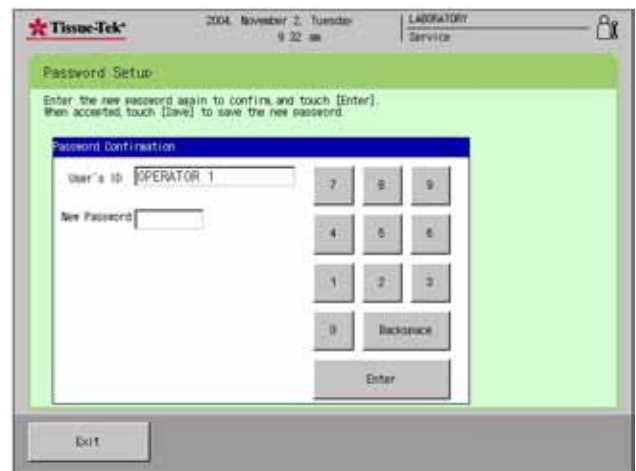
Tissue-Tek

2004. November 2. Tuesday
9:32 am

LABORATORY
Service

Password Setup

Enter the new password again to confirm, and touch [Enter].
When accepted, touch [Save] to save the new password.

Password Confirmation

User's ID OPERATOR 1

New Password

7 8 9

4 5 6

1 2 3

0 Backspace

Enter

Exit